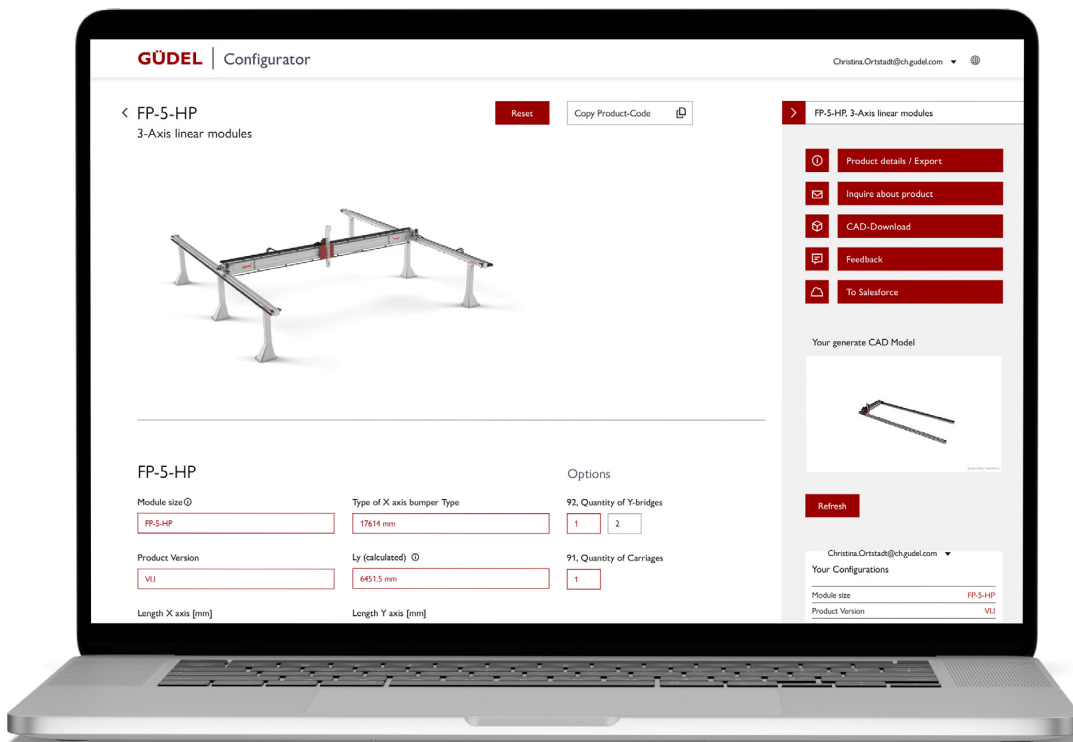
GÜDEL | Configurator

Christina.Ortstadt@ch.gudel.com ▾

‹ FP-5-HP
3-Axis linear modules

Reset

Copy Product-Code

› FP-5-HP, 3-Axis linear modules

Product details / Export

Inquire about product

CAD-Download

Feedback

To Salesforce

Your generate CAD Model

Refresh

FP-5-HP

Options

Module size

FP-5-HP

Type of X axis bumper Type

17614 mm

92, Quantity of Y-bridges

1

2

Product Version

V1.1

Ly (calculated)

6451.5 mm

91, Quantity of Carriages

1

Length X axis [mm]

Length Y axis [mm]

Christina.Ortstadt@ch.gudel.com ▾

Your Configurations

| Module size | FP-5-HP |
|---|---|
| Product Version | V1.1 |